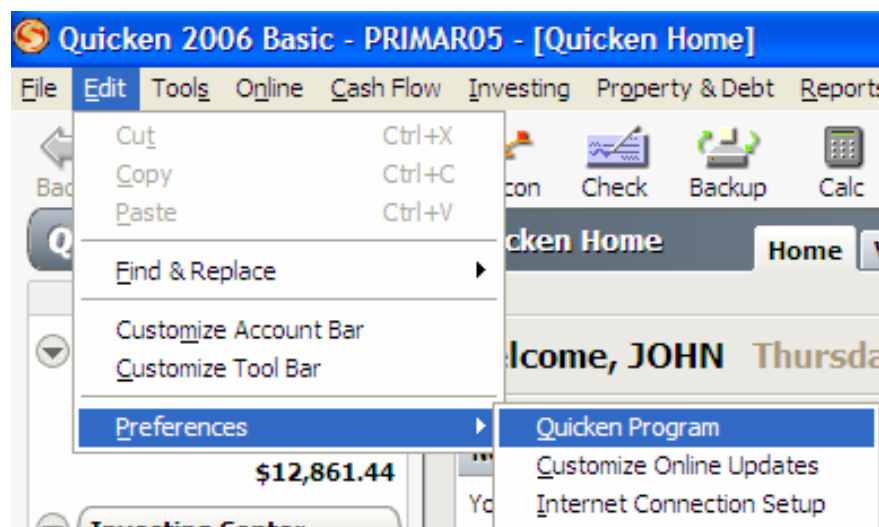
Quicken 2006 Basic - PRIMAR05 - [Quicken Home]

File Edit Tools Online Cash Flow Investing Property & Debt Reports

Cut Ctrl+X
Copy Ctrl+C
Paste Ctrl+V
Find & Replace
Customize Account Bar
Customize Tool Bar
Preferences

Quicken Program
Customize Online Updates
Internet Connection Setup

Bac
Q
con Check Backup Calc
cken Home
Home
lcome, JOHN Thursda
$12,861.44
Yo
Investing Center